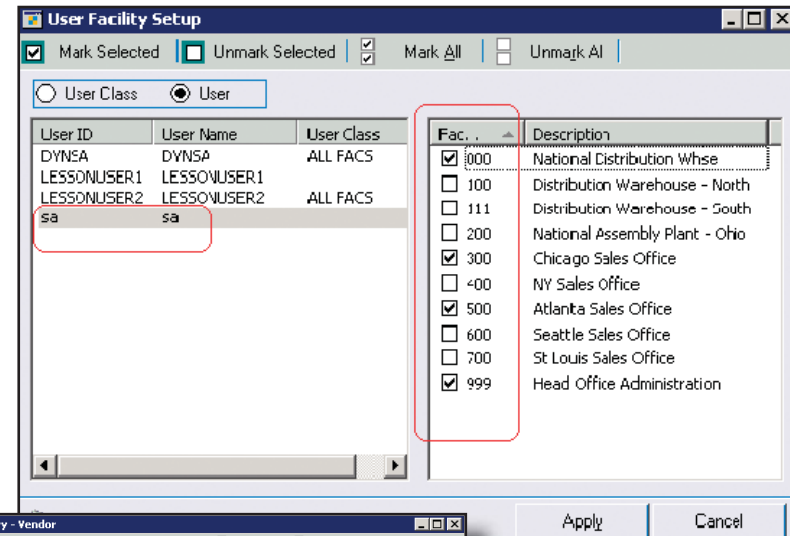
User Facility Setup

Mark Selected | Unmark Selected | Mark All | Unmark Al

User Class  User

| User ID | User Name | User Class |
|---|---|---|
| DYNSA | DYNSA | ALL FACS |
| LESSONUSER1 | LESSONUSER1 | |
| LESSONUSER2 | LESSONUSER2 | ALL FACS |
| sa | sa | |

| Fac. . | Description |
|---|---|
| 000 | National Distribution Whse |
| 100 | Distribution Warehouse - North |
| 111 | Distribution Warehouse - South |
| 200 | National Assembly Plant - Ohio |
| 300 | Chicago Sales Office |
| 400 | NY Sales Office |
| 500 | Atlanta Sales Office |
| 600 | Seattle Sales Office |
| 700 | St Louis Sales Office |
| 999 | Head Office Administration |

y - Vendor

Apply  Cancel